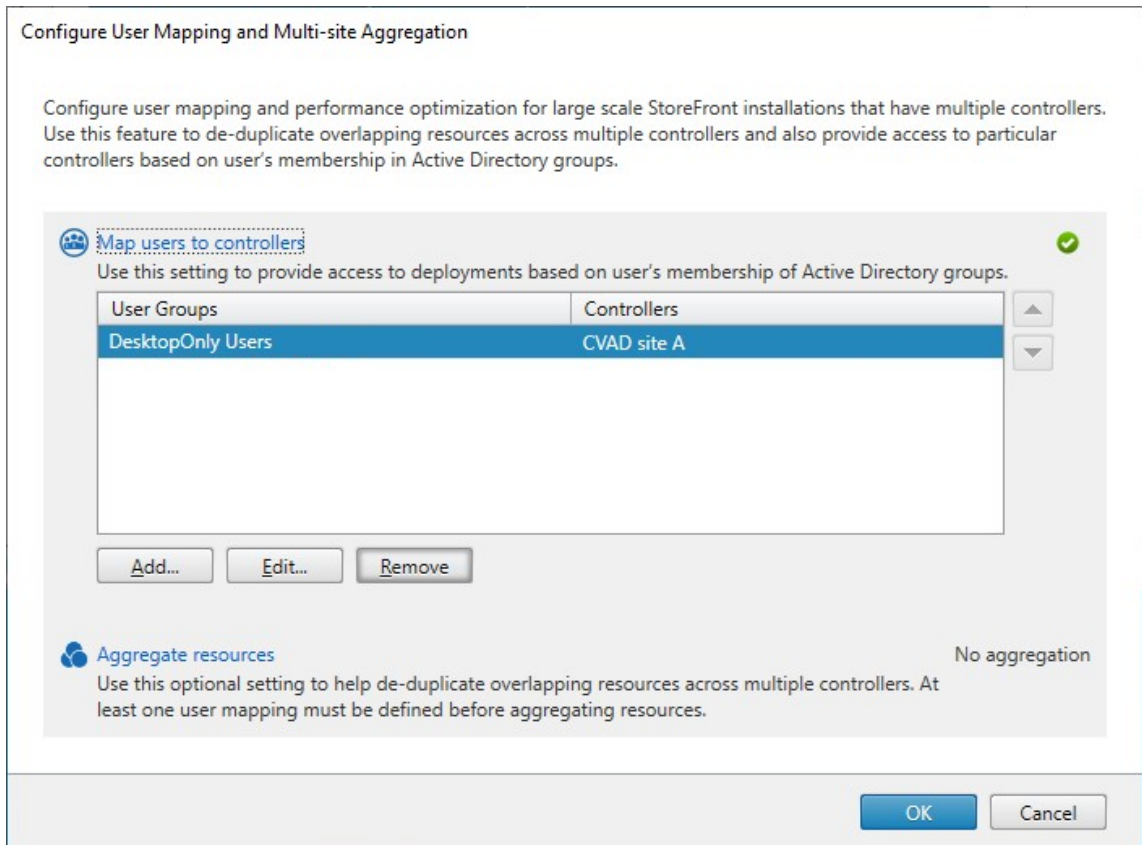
Configure User Mapping and Multi-site Aggregation

Configure user mapping and performance optimization for large scale StoreFront installations that have multiple controllers. Use this feature to de-duplicate overlapping resources across multiple controllers and also provide access to particular controllers based on user's membership in Active Directory groups.

Map users to controllers
Use this setting to provide access to deployments based on user's membership of Active Directory groups.

| User Groups | Controllers |
|---|---|
| DesktopOnly Users | CVAD site A |

Add... Edit... Remove

Aggregate resources
No aggregation
Use this optional setting to help de-duplicate overlapping resources across multiple controllers. At least one user mapping must be defined before aggregating resources.

OK Cancel